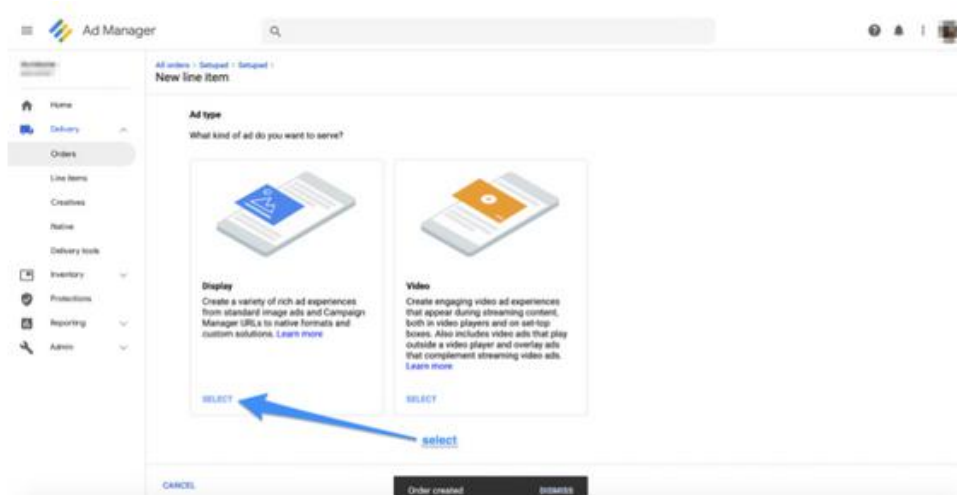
Ad Manager

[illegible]

Home
Delivery
Orders
Line items
Creatives
Native
Delivery tools
Inventory
Protections
Reporting
Admin

All orders › Setuped › Setuped ›
New line item

Ad type
What kind of ad do you want to serve?

Display
Create a variety of rich ad experiences from standard image ads and Campaign Manager URLs to native formats and custom solutions. Learn more

SELECT

Video
Create engaging video ad experiences that appear during streaming content, both in video players and on set-top boxes. Also includes video ads that play outside a video player and overlay ads that complement streaming video ads. Learn more

SELECT

select

CANCEL

Order created DISMISS